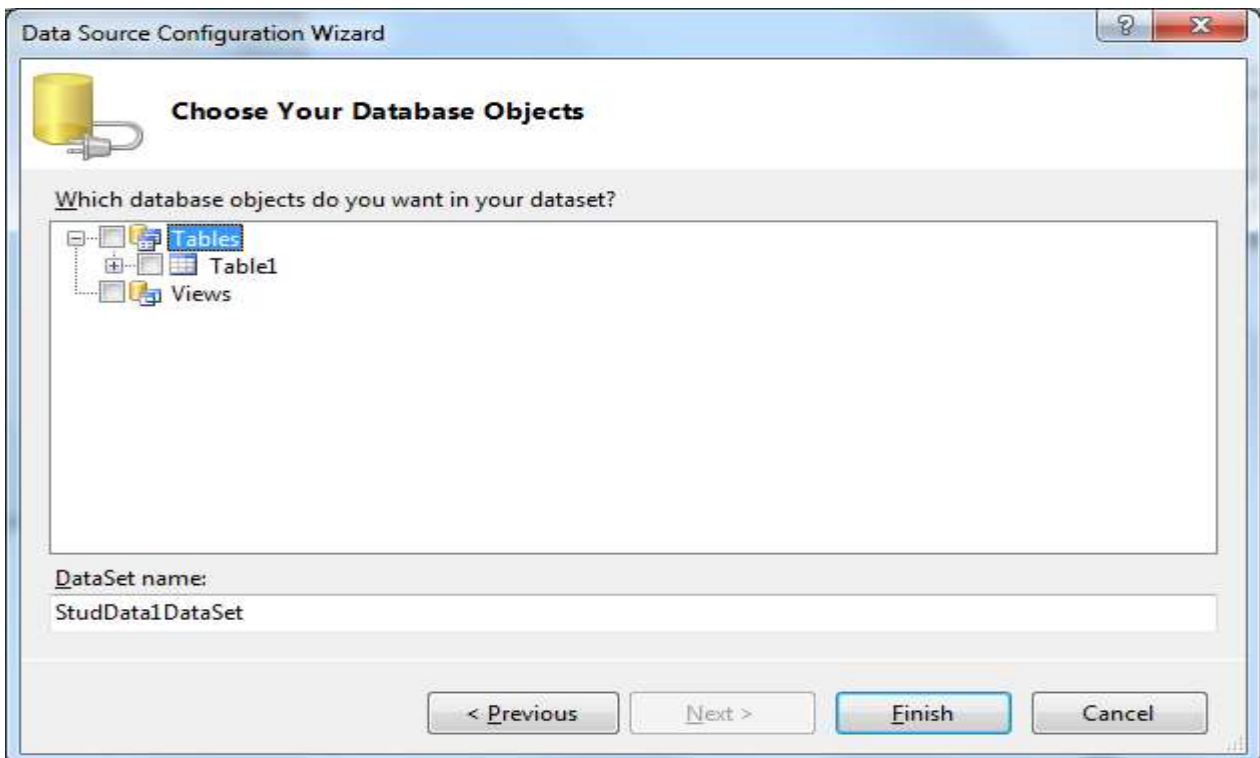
Data Source Configuration Wizard

?

X

Choose Your Database Objects

Which database objects do you want in your dataset?

Tables

Table1

Views

DataSet name:

StudData1DataSet

< Previous

Next >

Finish

Cancel